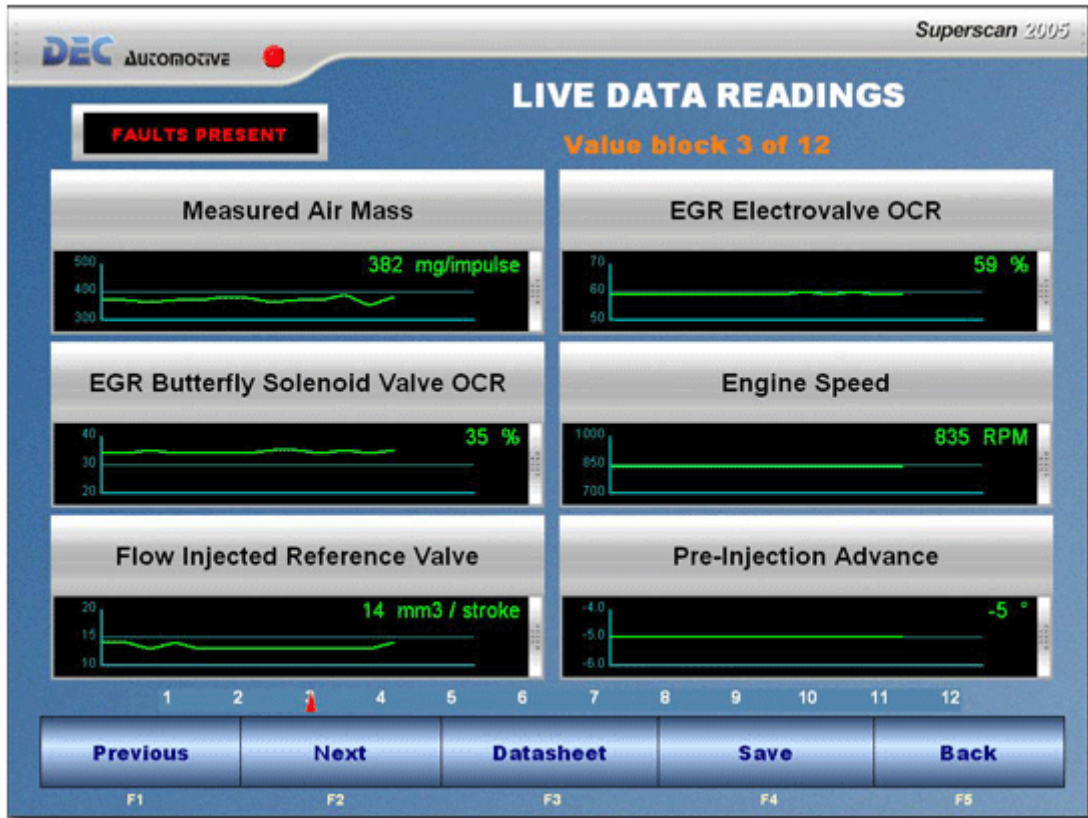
Superscan 2005

DEC Automotive

LIVE DATA READINGS

FAULTS PRESENT

Value block 3 of 12

Measured Air Mass

500
400
300
382 mg/impulse

EGR Electrovalve OCR

70
60
50
59 %

EGR Butterfly Solenoid Valve OCR

40
30
20
35 %

Engine Speed

1000
850
700
835 RPM

Flow Injected Reference Valve

20
15
10
14 mm3 / stroke

Pre-Injection Advance

-4.0
-5.0
-6.0
-5 °

1 2 3 4 5 6 7 8 9 10 11 12

| Previous | Next | Datasheet | Save | Back |
|---|---|---|---|---|
| F1 | F2 | F3 | F4 | F5 |